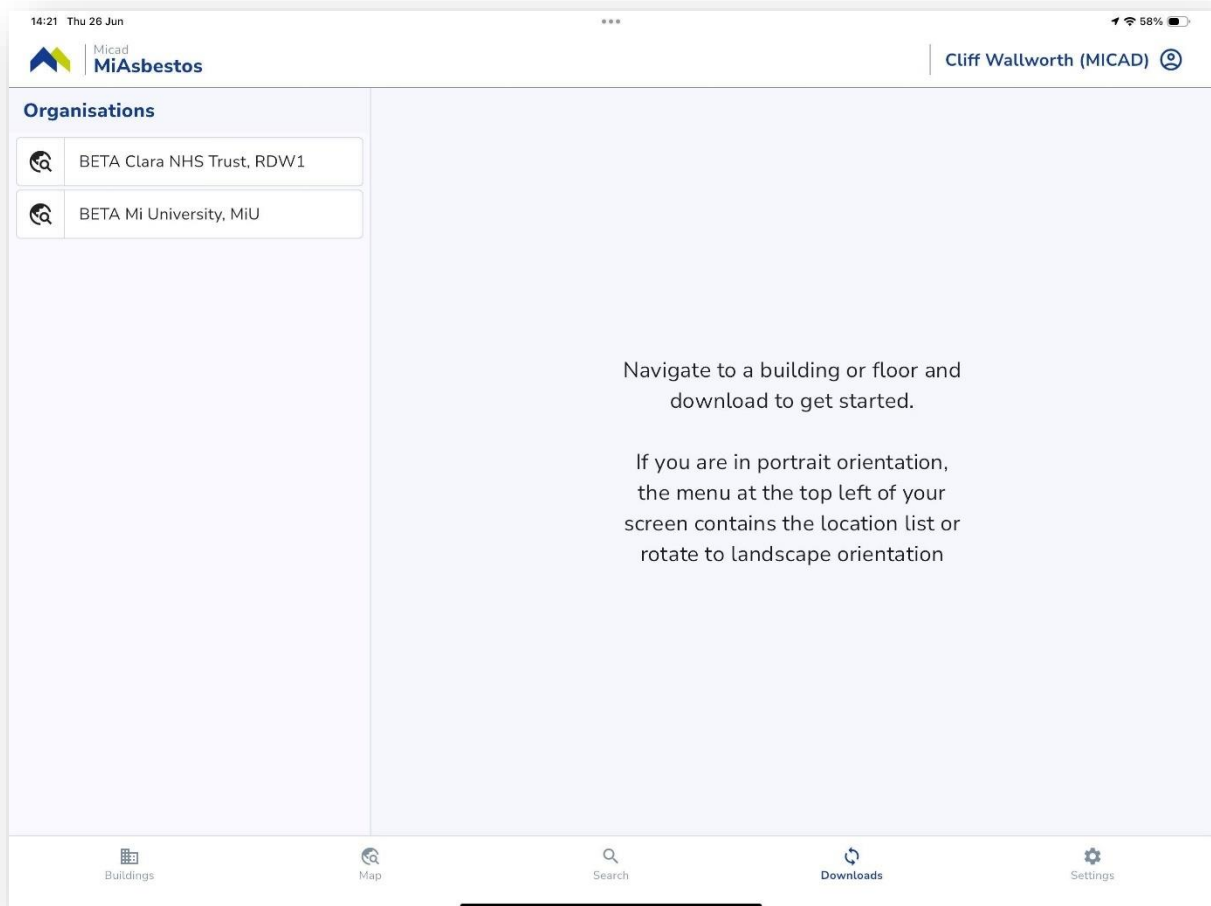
14:21 Thu 26 Jun

58%

Micad
MiAsbestos

Cliff Wallworth (MICAD)

Organisations

BETA Clara NHS Trust, RDW1

BETA Mi University, MiU

Navigate to a building or floor and download to get started.

If you are in portrait orientation, the menu at the top left of your screen contains the location list or rotate to landscape orientation

Buildings

Map

Search

Downloads

Settings